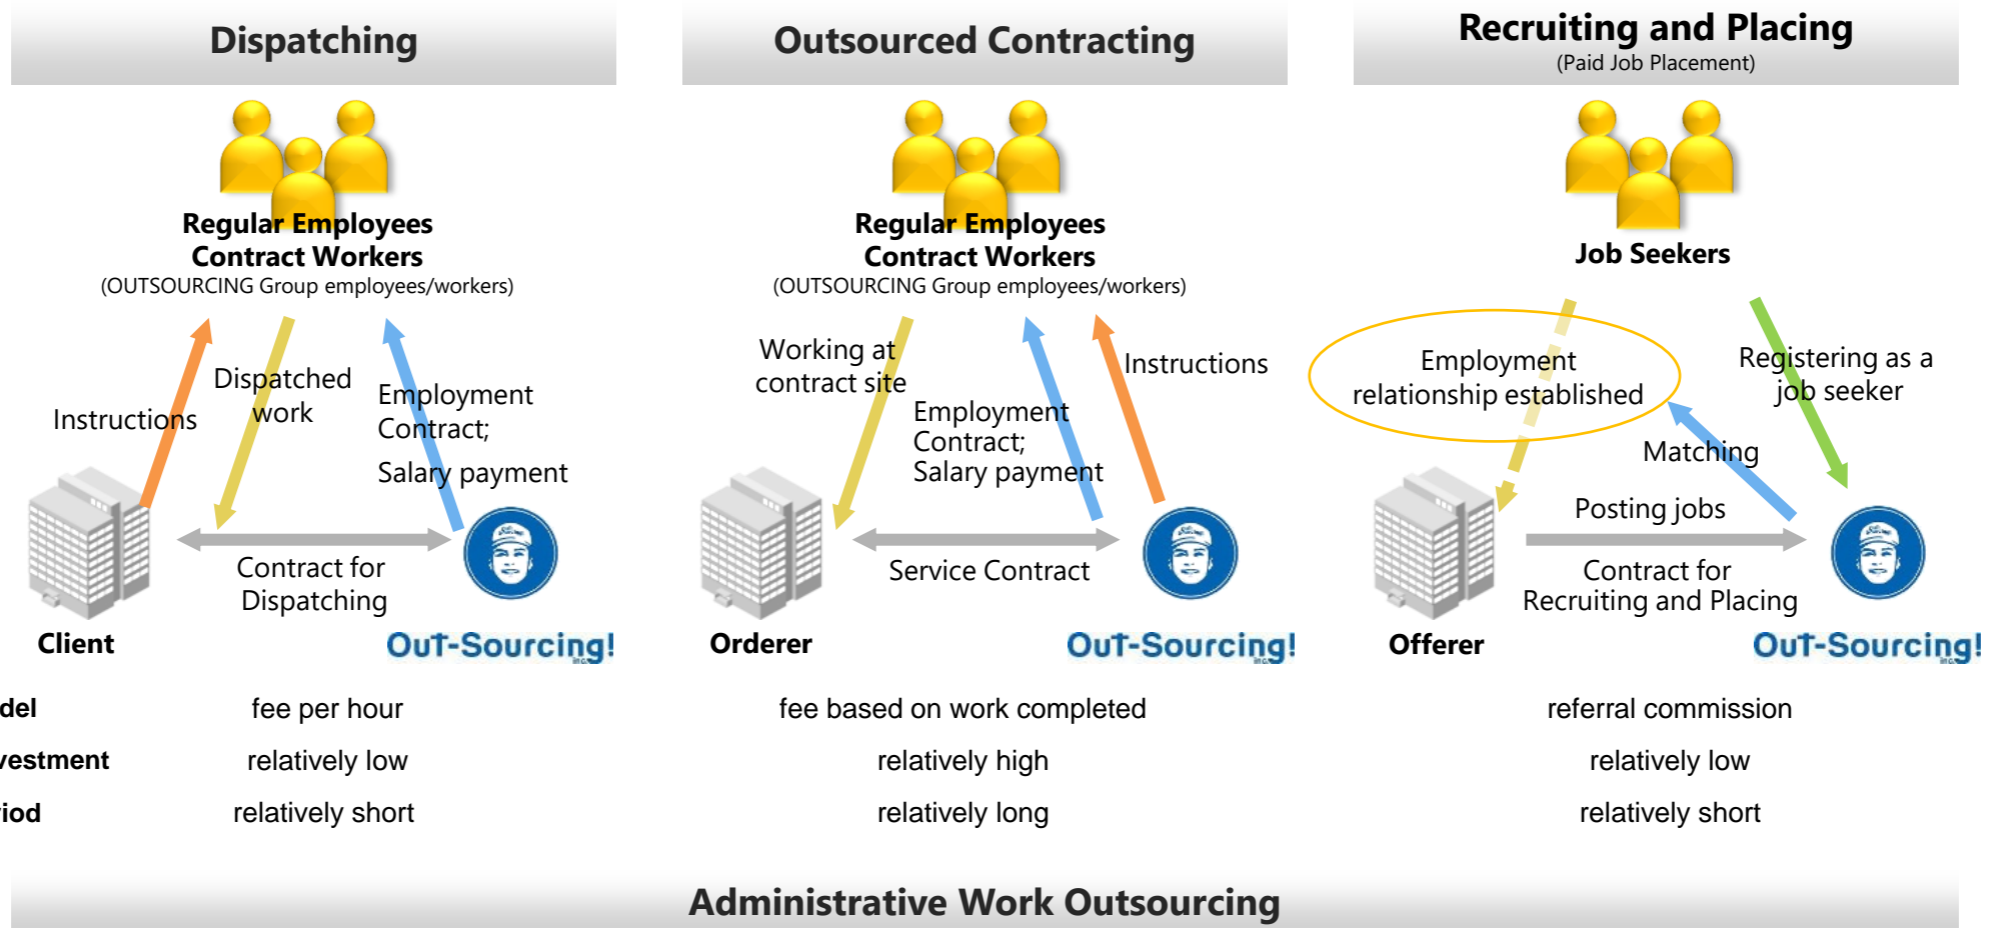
Dispatching

Regular Employees
Contract Workers
(OUTSOURCING Group employees/workers)

Instructions

Dispatched work

Employment Contract;
Salary payment

Contract for Dispatching

Client

OuT-Sourcing!

Outsourced Contracting

Regular Employees
Contract Workers
(OUTSOURCING Group employees/workers)

Working at contract site

Employment Contract;
Salary payment

Instructions

Service Contract

Orderer

OuT-Sourcing!

Recruiting and Placing
(Paid Job Placement)

Job Seekers

Employment relationship established

Registering as a job seeker

Matching

Posting jobs

Contract for Recruiting and Placing

Offerer

OuT-Sourcing!

del | fee per hour | fee based on work completed | referral commission

vestment | relatively low | relatively high | relatively low

riod | relatively short | relatively long | relatively short

Administrative Work Outsourcing